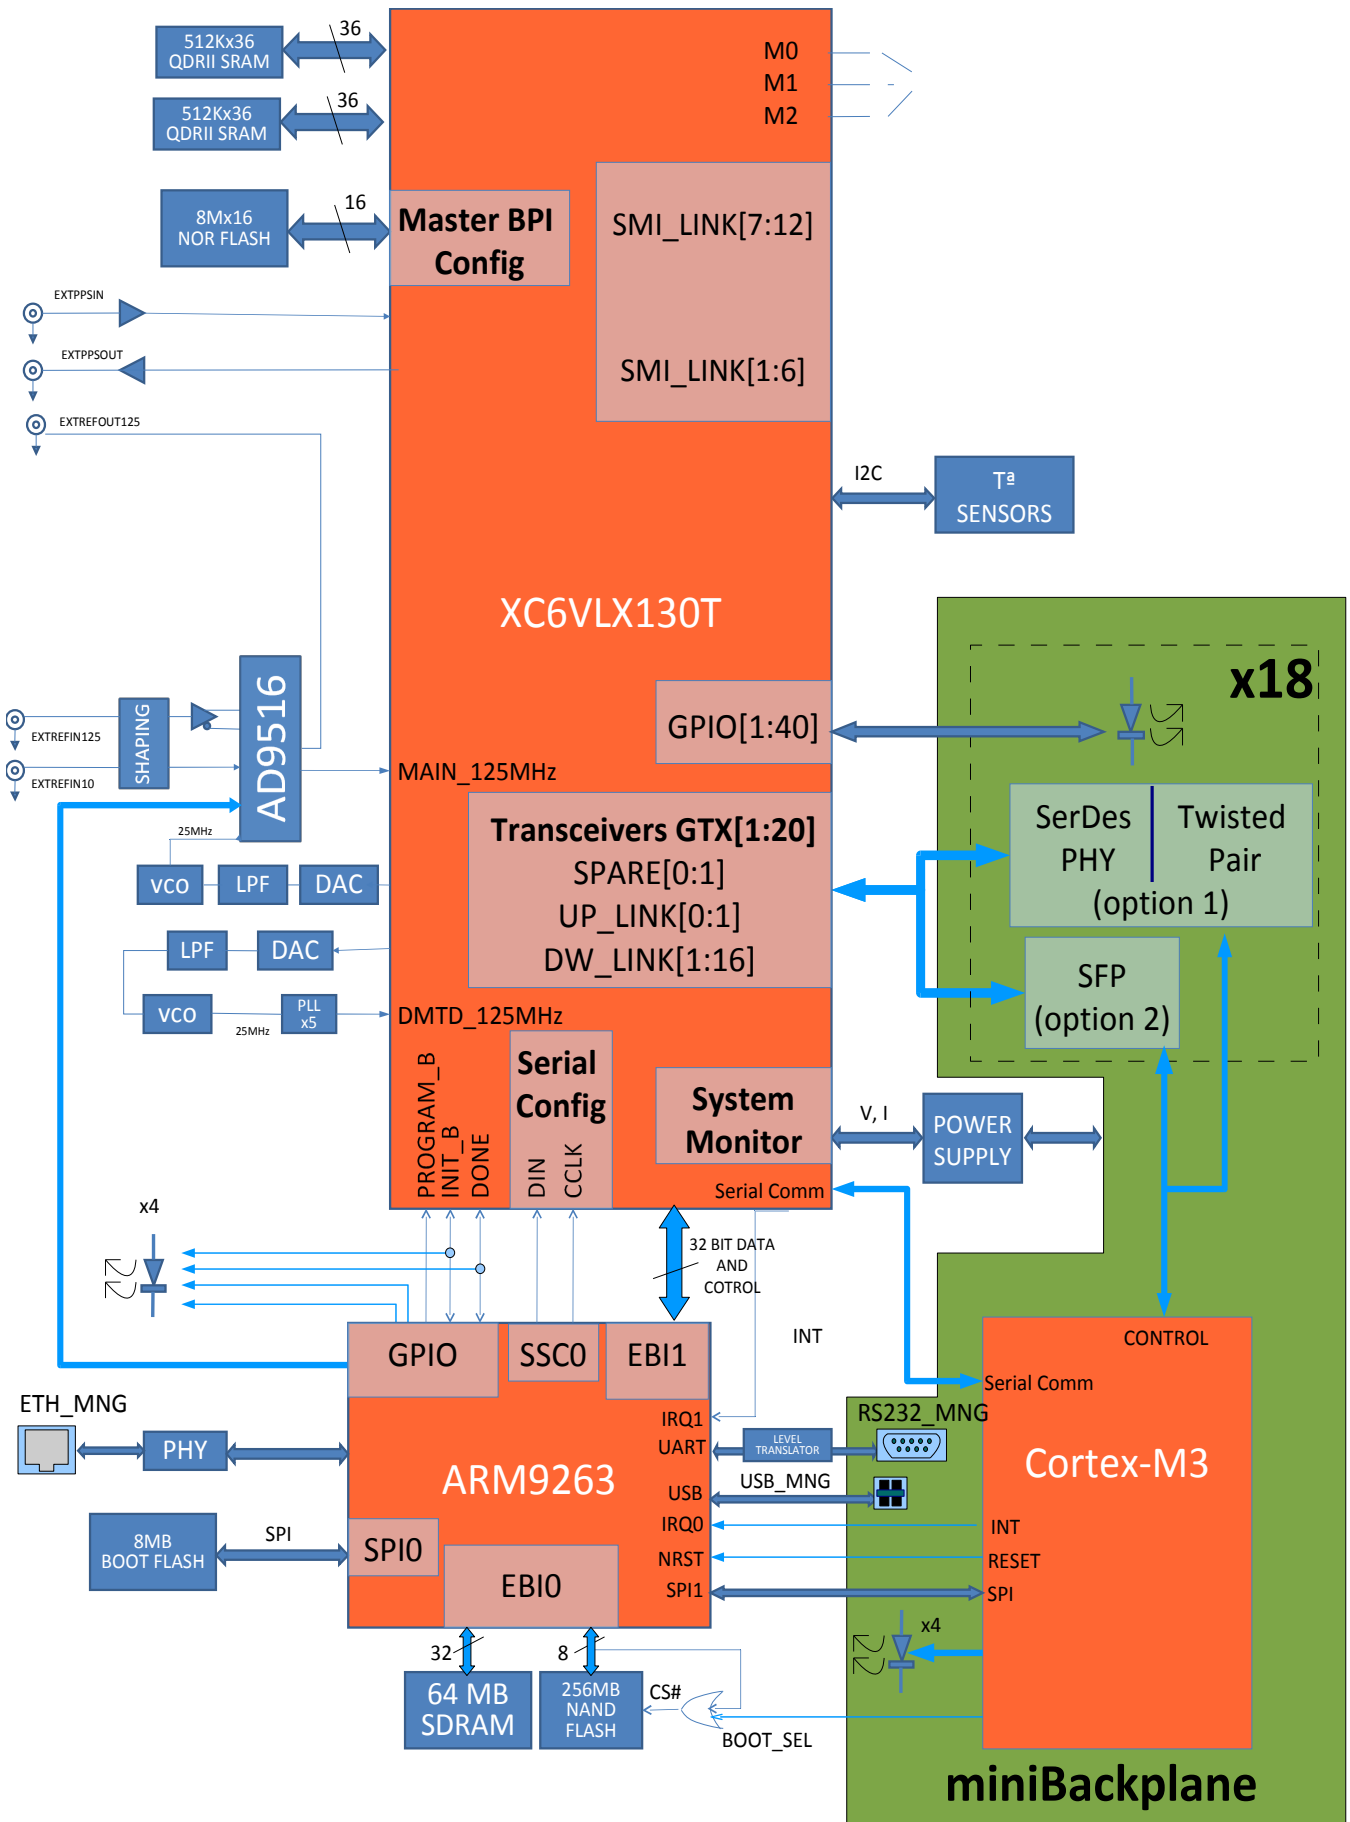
512Kx36 QDRII SRAM
36
512Kx36 QDRII SRAM
36
8Mx16 NOR FLASH
16
M0
M1
M2
Master BPI Config
SMI_LINK[7:12]
SMI_LINK[1:6]
EXTPPSIN
EXTPPSOUT
EXTREFOUT125
I2C
Tª SENSORS
XC6VLX130T
x18
GPIO[1:40]
EXTREFIN125
SHAPING
AD9516
EXTREFIN10
MAIN_125MHz
Transceivers GTX[1:20]
SPARE[0:1]
UP_LINK[0:1]
DW_LINK[1:16]
SerDes PHY
Twisted Pair
(option 1)
25MHz
VCO
LPF
DAC
LPF
DAC
VCO
PLL x5
25MHz
DMTD_125MHz
SFP
(option 2)
PROGRAM_B
INIT_B
DONE
Serial Config
DIN
CCLK
System Monitor
V, I
POWER SUPPLY
Serial Comm
x4
32 BIT DATA AND COTROL
INT
CONTROL
GPIO
SSC0
EBI1
Serial Comm
ETH_MNG
IRQ1
RS232_MNG
UART
LEVEL TRANSLATOR
ARM9263
Cortex-M3
PHY
USB
USB_MNG
IRQ0
INT
8MB BOOT FLASH
SPI
SPI0
NRST
RESET
EBI0
SPI1
SPI
x4
32
8
64 MB SDRAM
256MB NAND FLASH
CS#
BOOT_SEL
miniBackplane